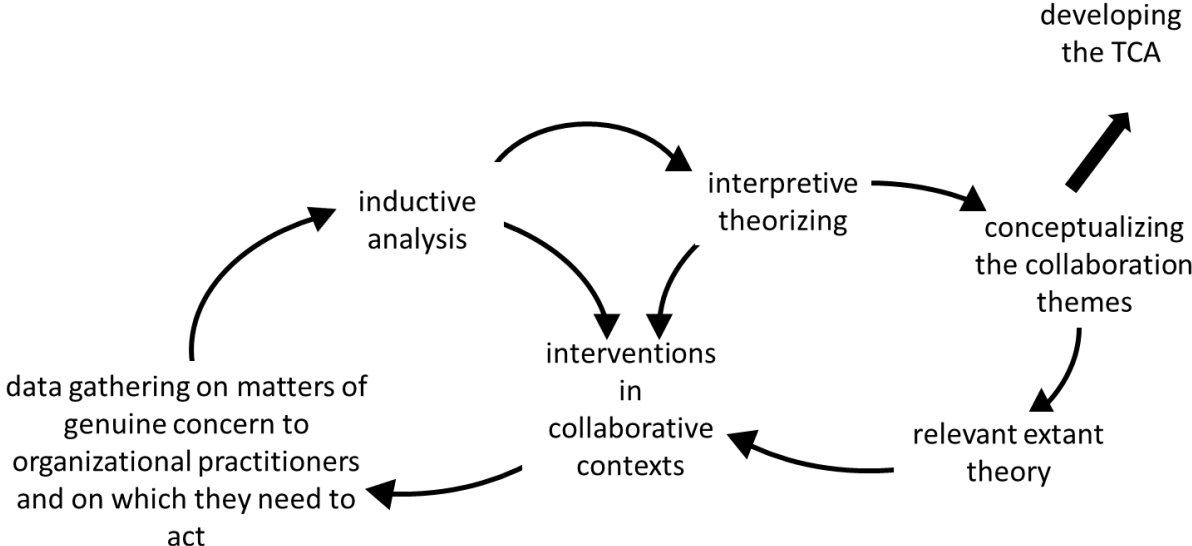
developing the TCA

inductive analysis

interpretive theorizing

conceptualizing the collaboration themes

interventions in collaborative contexts

data gathering on matters of genuine concern to organizational practitioners and on which they need to act

relevant extant theory